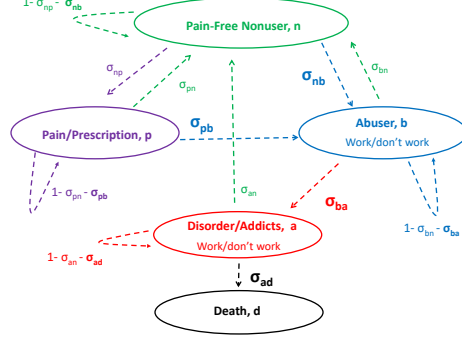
$1-\sigma_{np}-\boldsymbol{\sigma_{nb}}$

Pain-Free Nonuser, n

$\sigma_{np}$

$\sigma_{pn}$

$\boldsymbol{\sigma_{nb}}$

$\sigma_{bn}$

Pain/Prescription, p

$\boldsymbol{\sigma_{pb}}$

Abuser, b

Work/don't work

$1-\sigma_{pn}-\boldsymbol{\sigma_{pb}}$

$\sigma_{an}$

$\boldsymbol{\sigma_{ba}}$

$1-\sigma_{bn}-\boldsymbol{\sigma_{ba}}$

Disorder/Addicts, a

Work/don't work

$1-\sigma_{an}-\boldsymbol{\sigma_{ad}}$

$\boldsymbol{\sigma_{ad}}$

Death, d